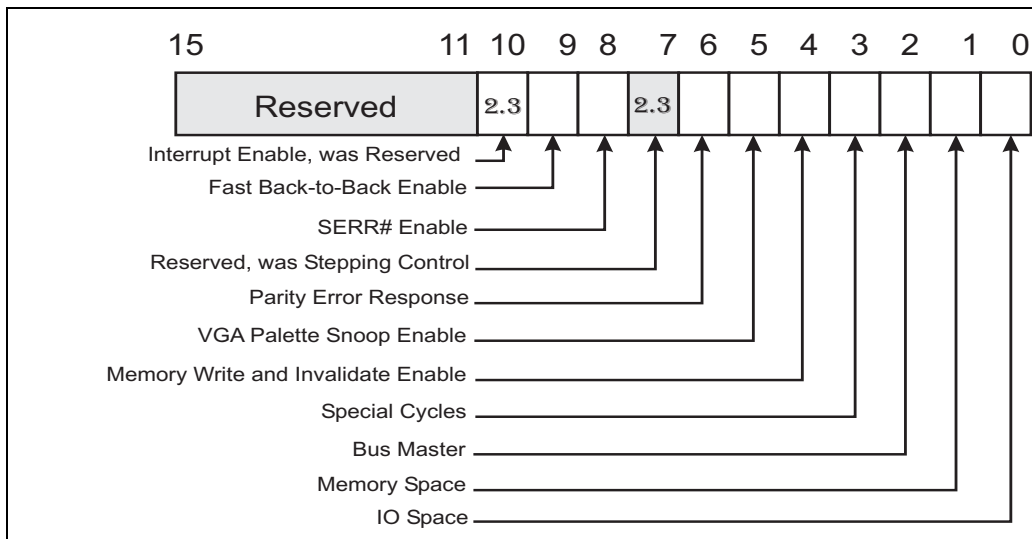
15 11 10 9 8 7 6 5 4 3 2 1 0

Reserved 2.3 2.3

Interrupt Enable, was Reserved
Fast Back-to-Back Enable
SERR# Enable
Reserved, was Stepping Control
Parity Error Response
VGA Palette Snoop Enable
Memory Write and Invalidate Enable
Special Cycles
Bus Master
Memory Space
IO Space